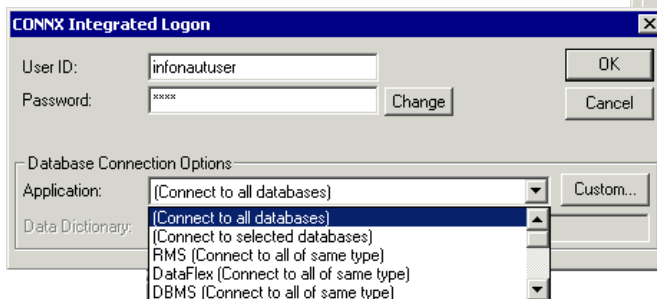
CONNX Integrated Logon

User ID: infonautuser
Password: ****
Change
OK
Cancel

Database Connection Options
Application: (Connect to all databases)
Custom...
Data Dictionary:

(Connect to all databases)
(Connect to selected databases)
RMS (Connect to all of same type)
DataFlex (Connect to all of same type)
DBMS (Connect to all of same type)